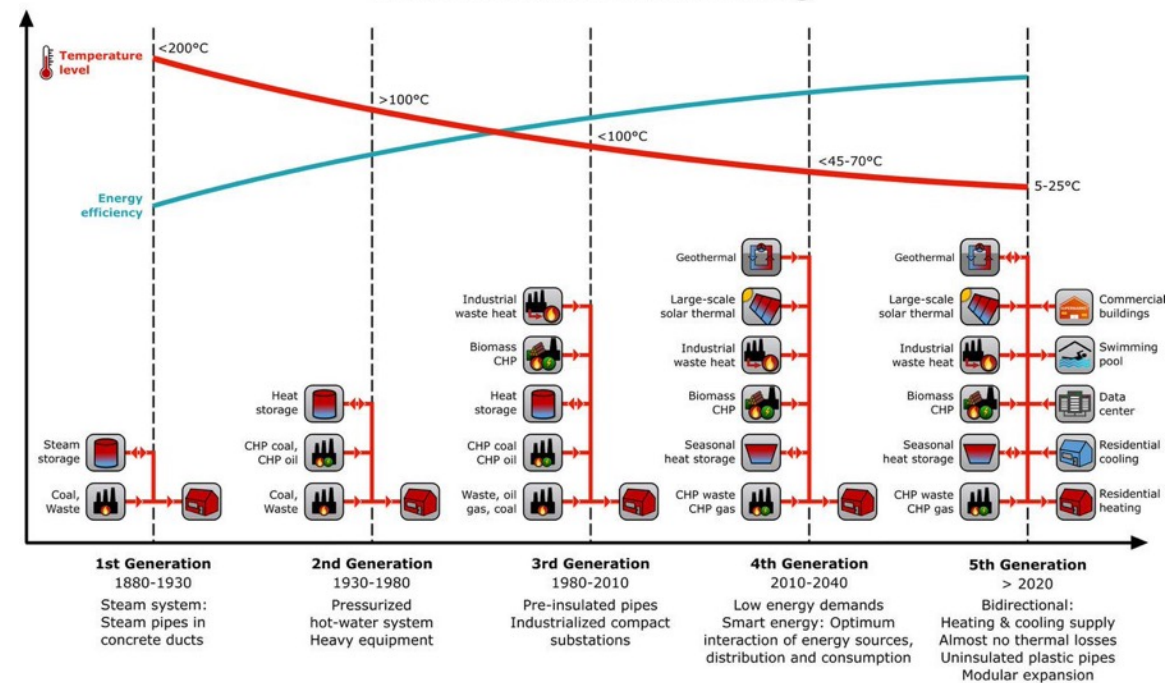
Temperature level

Energy efficiency

<200°C

>100°C

<100°C

<45-70°C

5-25°C

Steam storage

Coal, Waste

Heat storage

CHP coal, CHP oil

Coal, Waste

Industrial waste heat

Biomass CHP

Heat storage

CHP coal CHP oil

Waste, oil gas, coal

Geothermal

Large-scale solar thermal

Industrial waste heat

Biomass CHP

Seasonal heat storage

CHP waste CHP gas

Geothermal

Large-scale solar thermal

Industrial waste heat

Biomass CHP

Seasonal heat storage

CHP waste CHP gas

Commercial buildings

Swimming pool

Data center

Residential cooling

Residential heating

1st Generation
1880-1930
Steam system: Steam pipes in concrete ducts

2nd Generation
1930-1980
Pressurized hot-water system Heavy equipment

3rd Generation
1980-2010
Pre-insulated pipes Industrialized compact substations

4th Generation
2010-2040
Low energy demands Smart energy: Optimum interaction of energy sources, distribution and consumption

5th Generation
> 2020
Bidirectional: Heating & cooling supply Almost no thermal losses Uninsulated plastic pipes Modular expansion